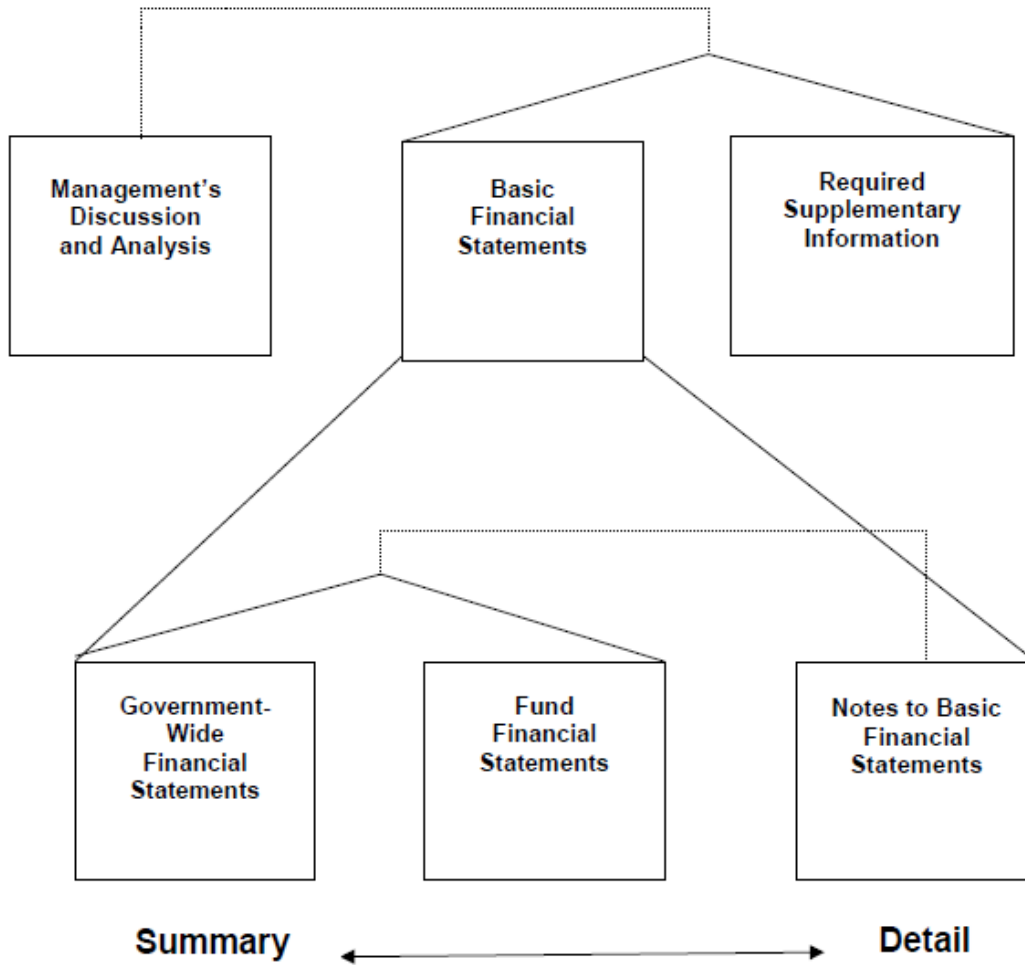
Management's Discussion and Analysis

Basic Financial Statements

Required Supplementary Information

Government-Wide Financial Statements

Fund Financial Statements

Notes to Basic Financial Statements

Summary

Detail